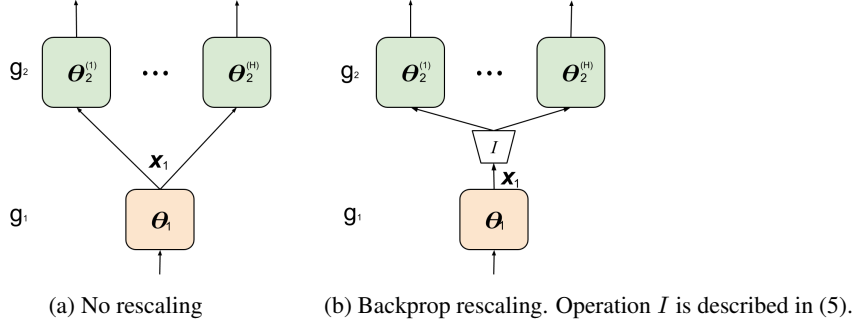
$g_2$ $\boldsymbol{\theta}_2^{(1)}$ ⋯ $\boldsymbol{\theta}_2^{(H)}$

$\boldsymbol{x}_1$

$g_1$ $\boldsymbol{\theta}_1$

(a) No rescaling

$g_2$ $\boldsymbol{\theta}_2^{(1)}$ ⋯ $\boldsymbol{\theta}_2^{(H)}$

$I$

$\boldsymbol{x}_1$

$g_1$ $\boldsymbol{\theta}_1$

(b) Backprop rescaling. Operation $I$ is described in (5).